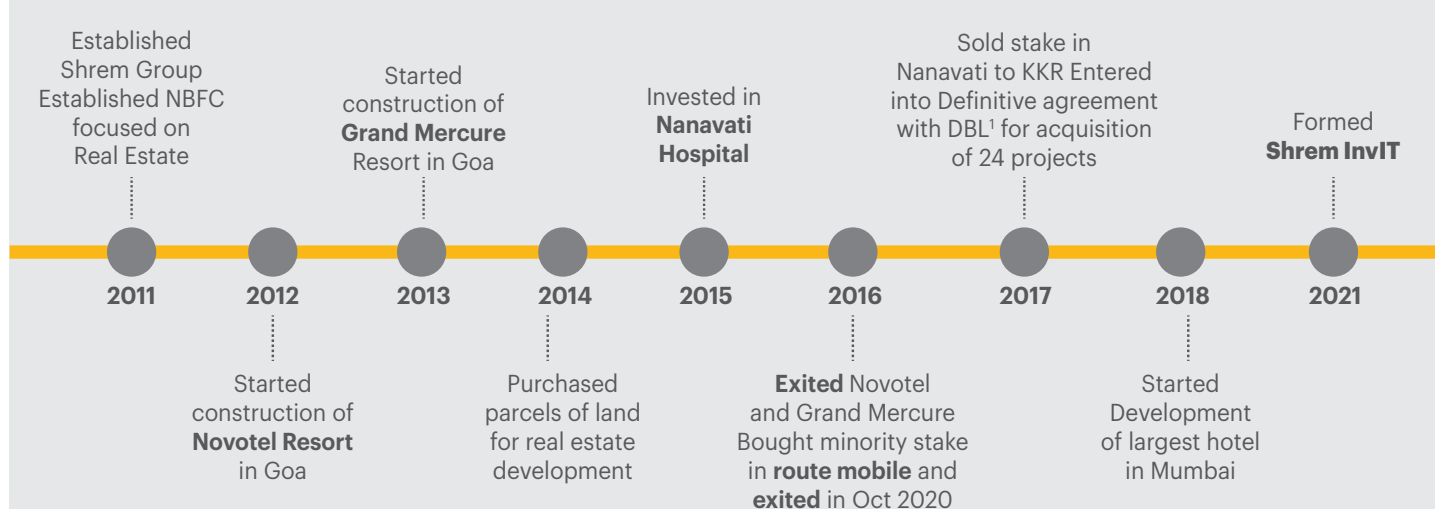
Established Shrem Group Established NBFC focused on Real Estate

2011

2012

Started construction of Novotel Resort in Goa

Started construction of Grand Mercure Resort in Goa

2013

2014

Purchased parcels of land for real estate development

Invested in Nanavati Hospital

2015

2016

Exited Novotel and Grand Mercure Bought minority stake in route mobile and exited in Oct 2020

Sold stake in Nanavati to KKR Entered into Definitive agreement with DBL$^1$ for acquisition of 24 projects

2017

2018

Started Development of largest hotel in Mumbai

Formed Shrem InvIT

2021